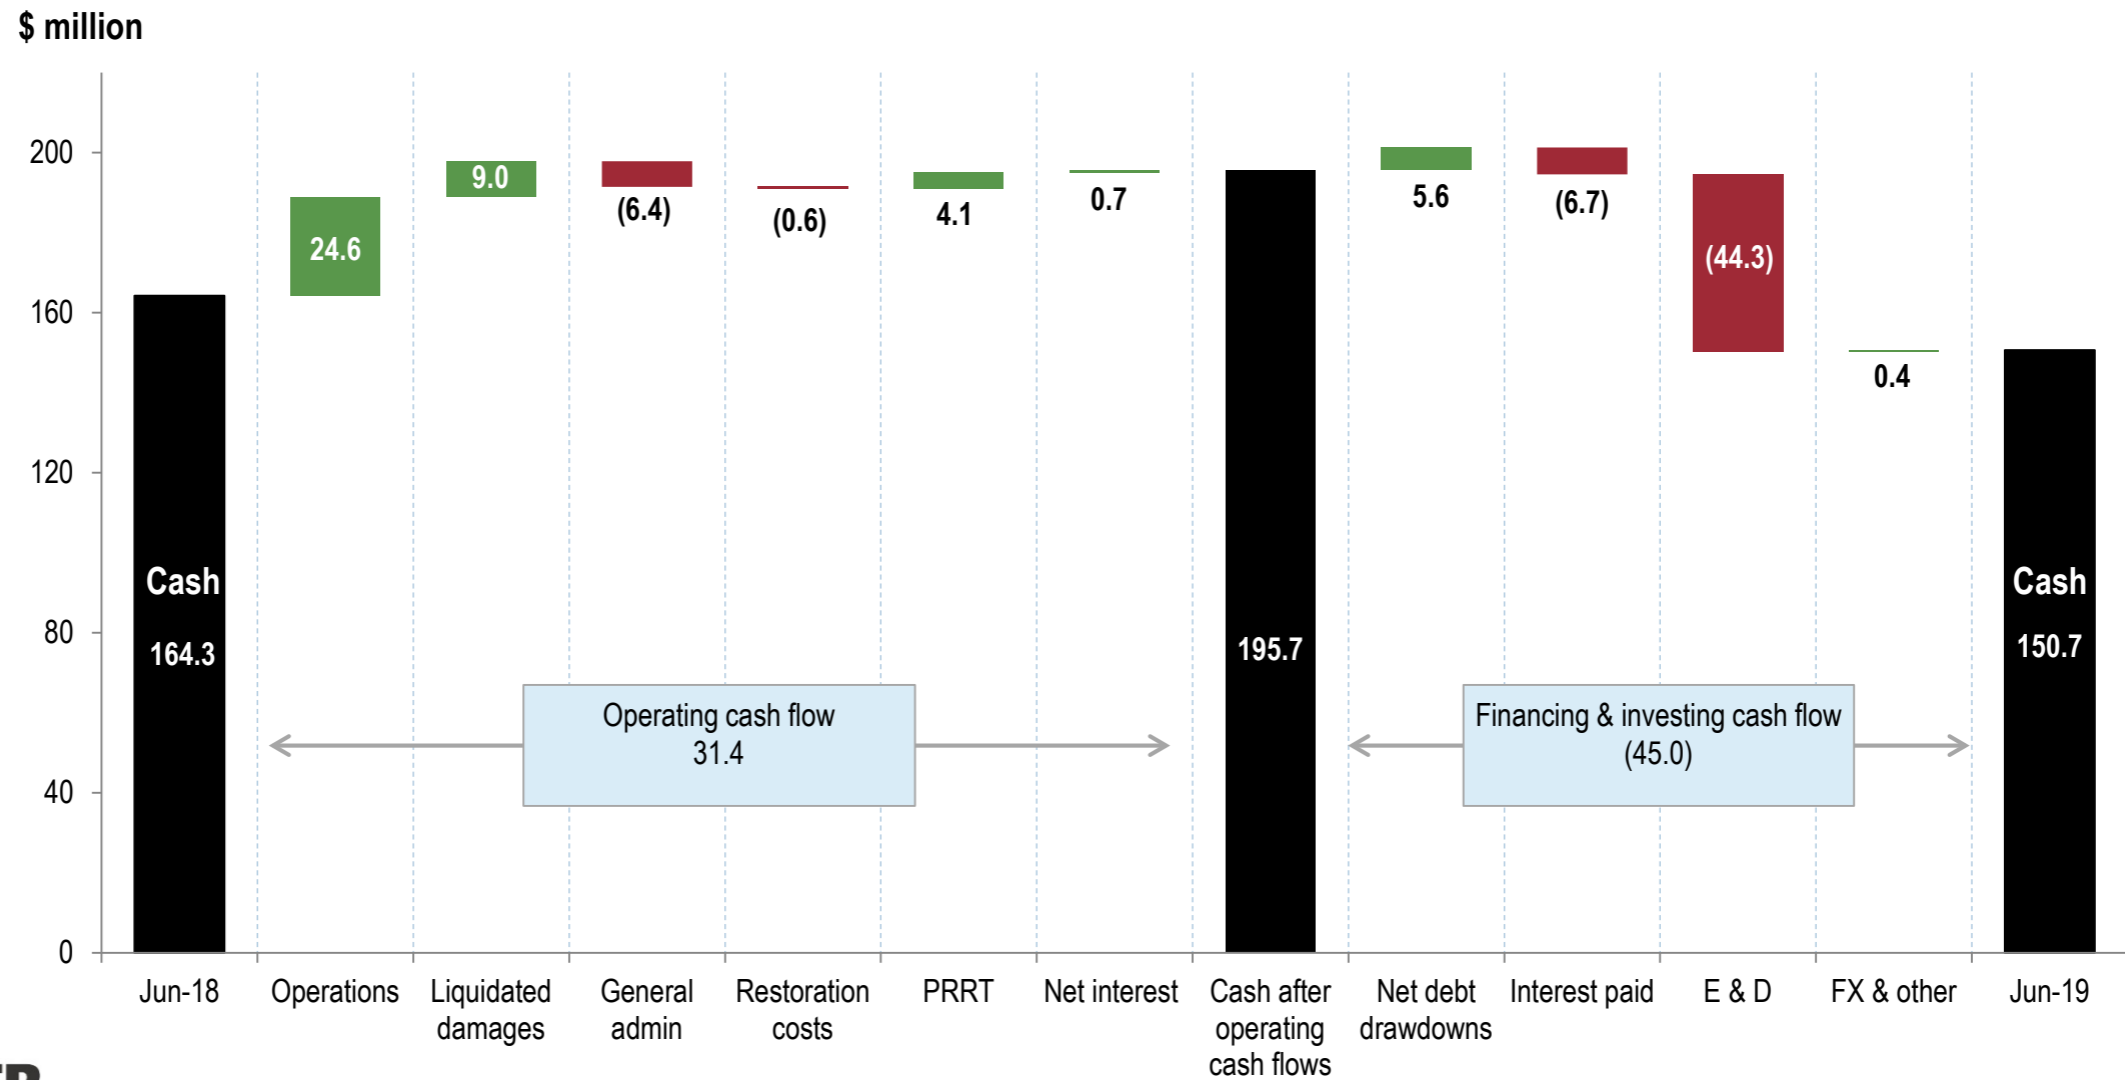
$ million

200
160
120
80
40
0

Cash
164.3

24.6

9.0

(6.4)

(0.6)

4.1

0.7

195.7

5.6

(6.7)

(44.3)

0.4

Cash
150.7

Operating cash flow
31.4

Financing & investing cash flow
(45.0)

Jun-18
Operations
Liquidated damages
General admin
Restoration costs
PRRT
Net interest
Cash after operating cash flows
Net debt drawdowns
Interest paid
E & D
FX & other
Jun-19